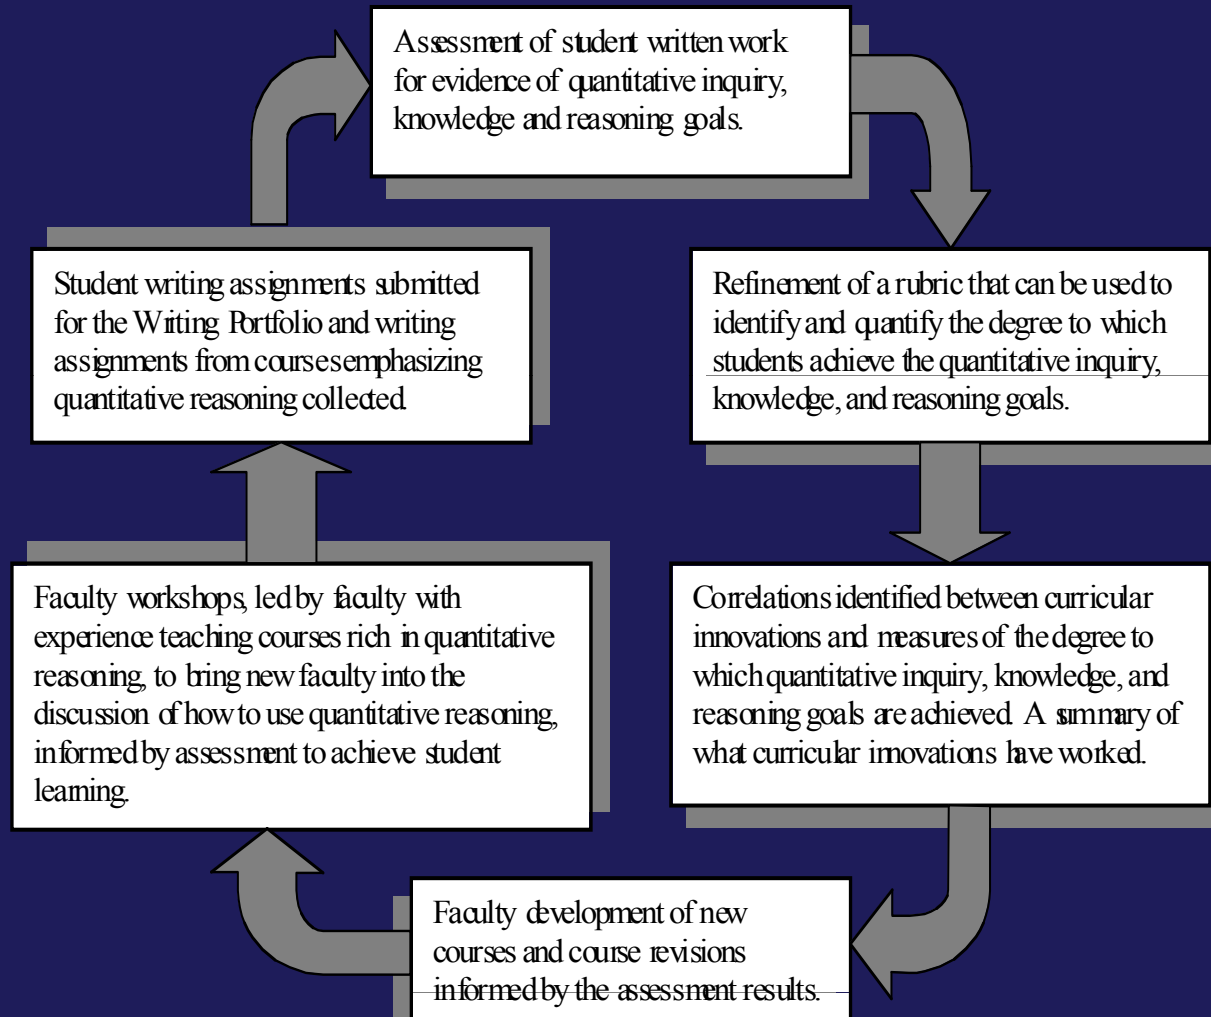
Assessment of student written work for evidence of quantitative inquiry, knowledge and reasoning goals.

Refinement of a rubric that can be used to identify and quantify the degree to which students achieve the quantitative inquiry, knowledge, and reasoning goals.

Correlations identified between curricular innovations and measures of the degree to which quantitative inquiry, knowledge, and reasoning goals are achieved. A summary of what curricular innovations have worked.

Faculty development of new courses and course revisions informed by the assessment results.

Faculty workshops, led by faculty with experience teaching courses rich in quantitative reasoning, to bring new faculty into the discussion of how to use quantitative reasoning, informed by assessment to achieve student learning.

Student writing assignments submitted for the Writing Portfolio and writing assignments from courses emphasizing quantitative reasoning collected.